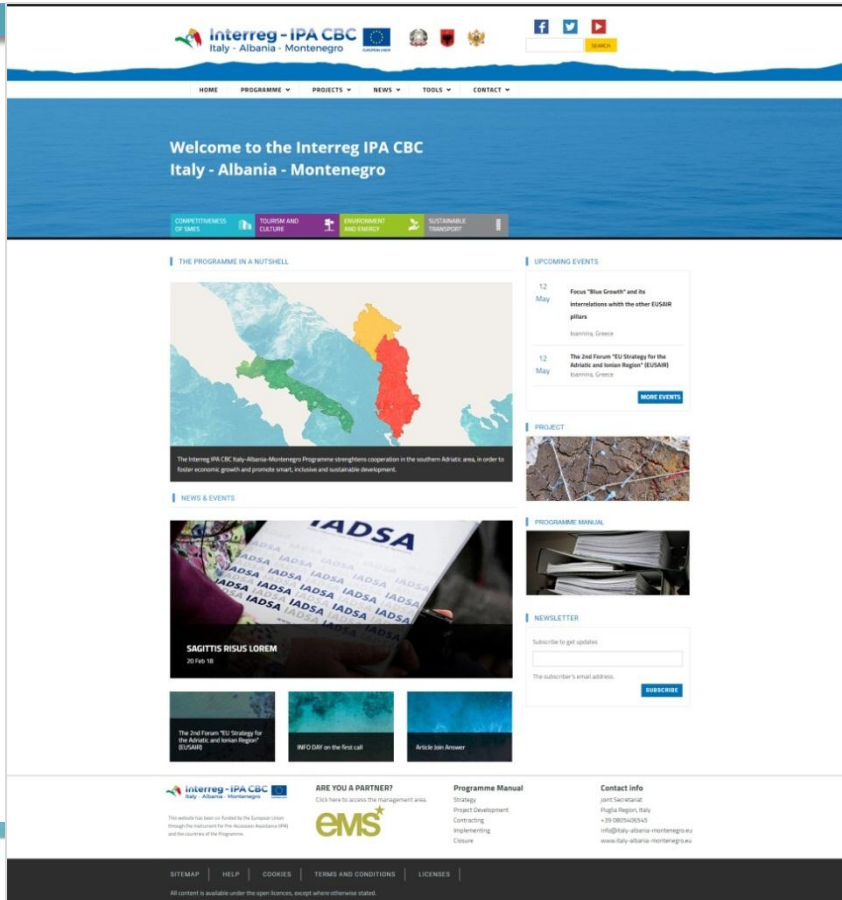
Interreg - IPA CBC
Italy - Albania - Montenegro
EUROPEAN UNION

SEARCH

HOME PROGRAMME PROJECTS NEWS TOOLS CONTACT

Welcome to the Interreg IPA CBC Italy - Albania - Montenegro

COMPETITIVENESS OF SMES
TOURISM AND CULTURE
ENVIRONMENT AND ENERGY
SUSTAINABLE TRANSPORT

THE PROGRAMME IN A NUTSHELL

The Interreg IPA CBC Italy-Albania-Montenegro Programme strenghtens cooperation in the southern Adriatic area, in order to foster economic growth and promote smart, inclusive and sustainable development.

UPCOMING EVENTS

12 May
Focus "Blue Growth" and its interrelations whith the other EUSAIR pillars
Ioannina, Greece

12 May
The 2nd Forum "EU Strategy for the Adriatic and Ionian Region" (EUSAIR)
Ioannina, Greece

MORE EVENTS

PROJECT

NEWS & EVENTS

IADSA

SAGITTIS RISUS LOREM
20 Feb 18

PROGRAMME MANUAL

NEWSLETTER
Subscribe to get updates
The subscriber's email address.
SUBSCRIBE

The 2nd Forum "EU Strategy for the Adriatic and Ionian Region" (EUSAIR)
INFO DAY on the first call
Article Join Answer

Interreg - IPA CBC
Italy - Albania - Montenegro
This website has been co-funded by the European Union through the Instrument for Pre-Accession Assistance (IPA) and the countries of the Programme.

ARE YOU A PARTNER?
Click here to access the management area.
eMS

Programme Manual
Strategy
Project Development
Contracting
Implementing
Closure

Contact info
Joint Secretariat
Puglia Region, Italy
+39 0805406545
info@italy-albania-montenegro.eu
www.italy-albania-montenegro.eu

SITEMAP HELP COOKIES TERMS AND CONDITIONS LICENSES
All content is available under the open licences, except where otherwise stated.